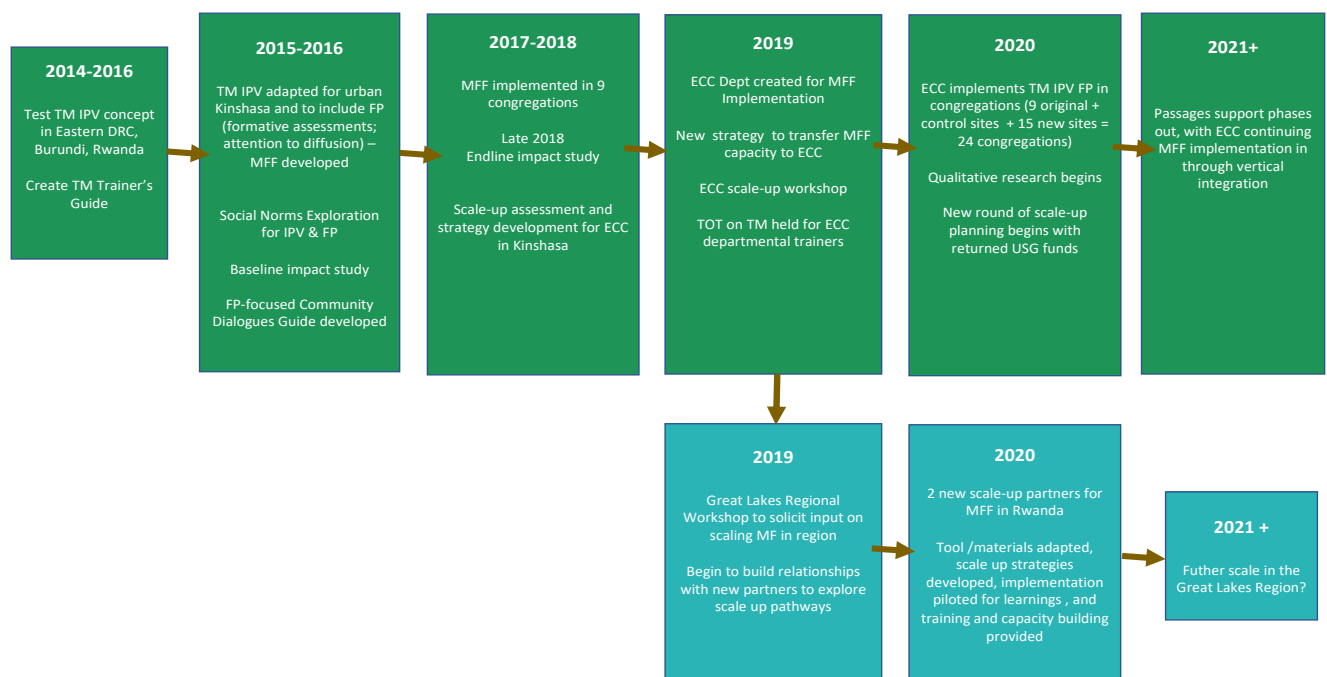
2014-2016

Test TM IPV concept in Eastern DRC, Burundi, Rwanda

Create TM Trainer's Guide

2015-2016

TM IPV adapted for urban Kinshasa and to include FP (formative assessments; attention to diffusion) – MFF developed

Social Norms Exploration for IPV & FP

Baseline impact study

FP-focused Community Dialogues Guide developed

2017-2018

MFF implemented in 9 congregations

Late 2018
Endline impact study

Scale-up assessment and strategy development for ECC in Kinshasa

2019

ECC Dept created for MFF Implementation

New strategy to transfer MFF capacity to ECC

ECC scale-up workshop

TOT on TM held for ECC departmental trainers

2020

ECC implements TM IPV FP in congregations (9 original + control sites + 15 new sites = 24 congregations)

Qualitative research begins

New round of scale-up planning begins with returned USG funds

2021+

Passages support phases out, with ECC continuing MFF implementation in through vertical integration

2019

Great Lakes Regional Workshop to solicit input on scaling MF in region

Begin to build relationships with new partners to explore scale up pathways

2020

2 new scale-up partners for MFF in Rwanda

Tool /materials adapted, scale up strategies developed, implementation piloted for learnings , and training and capacity building provided

2021 +

Futher scale in the Great Lakes Region?